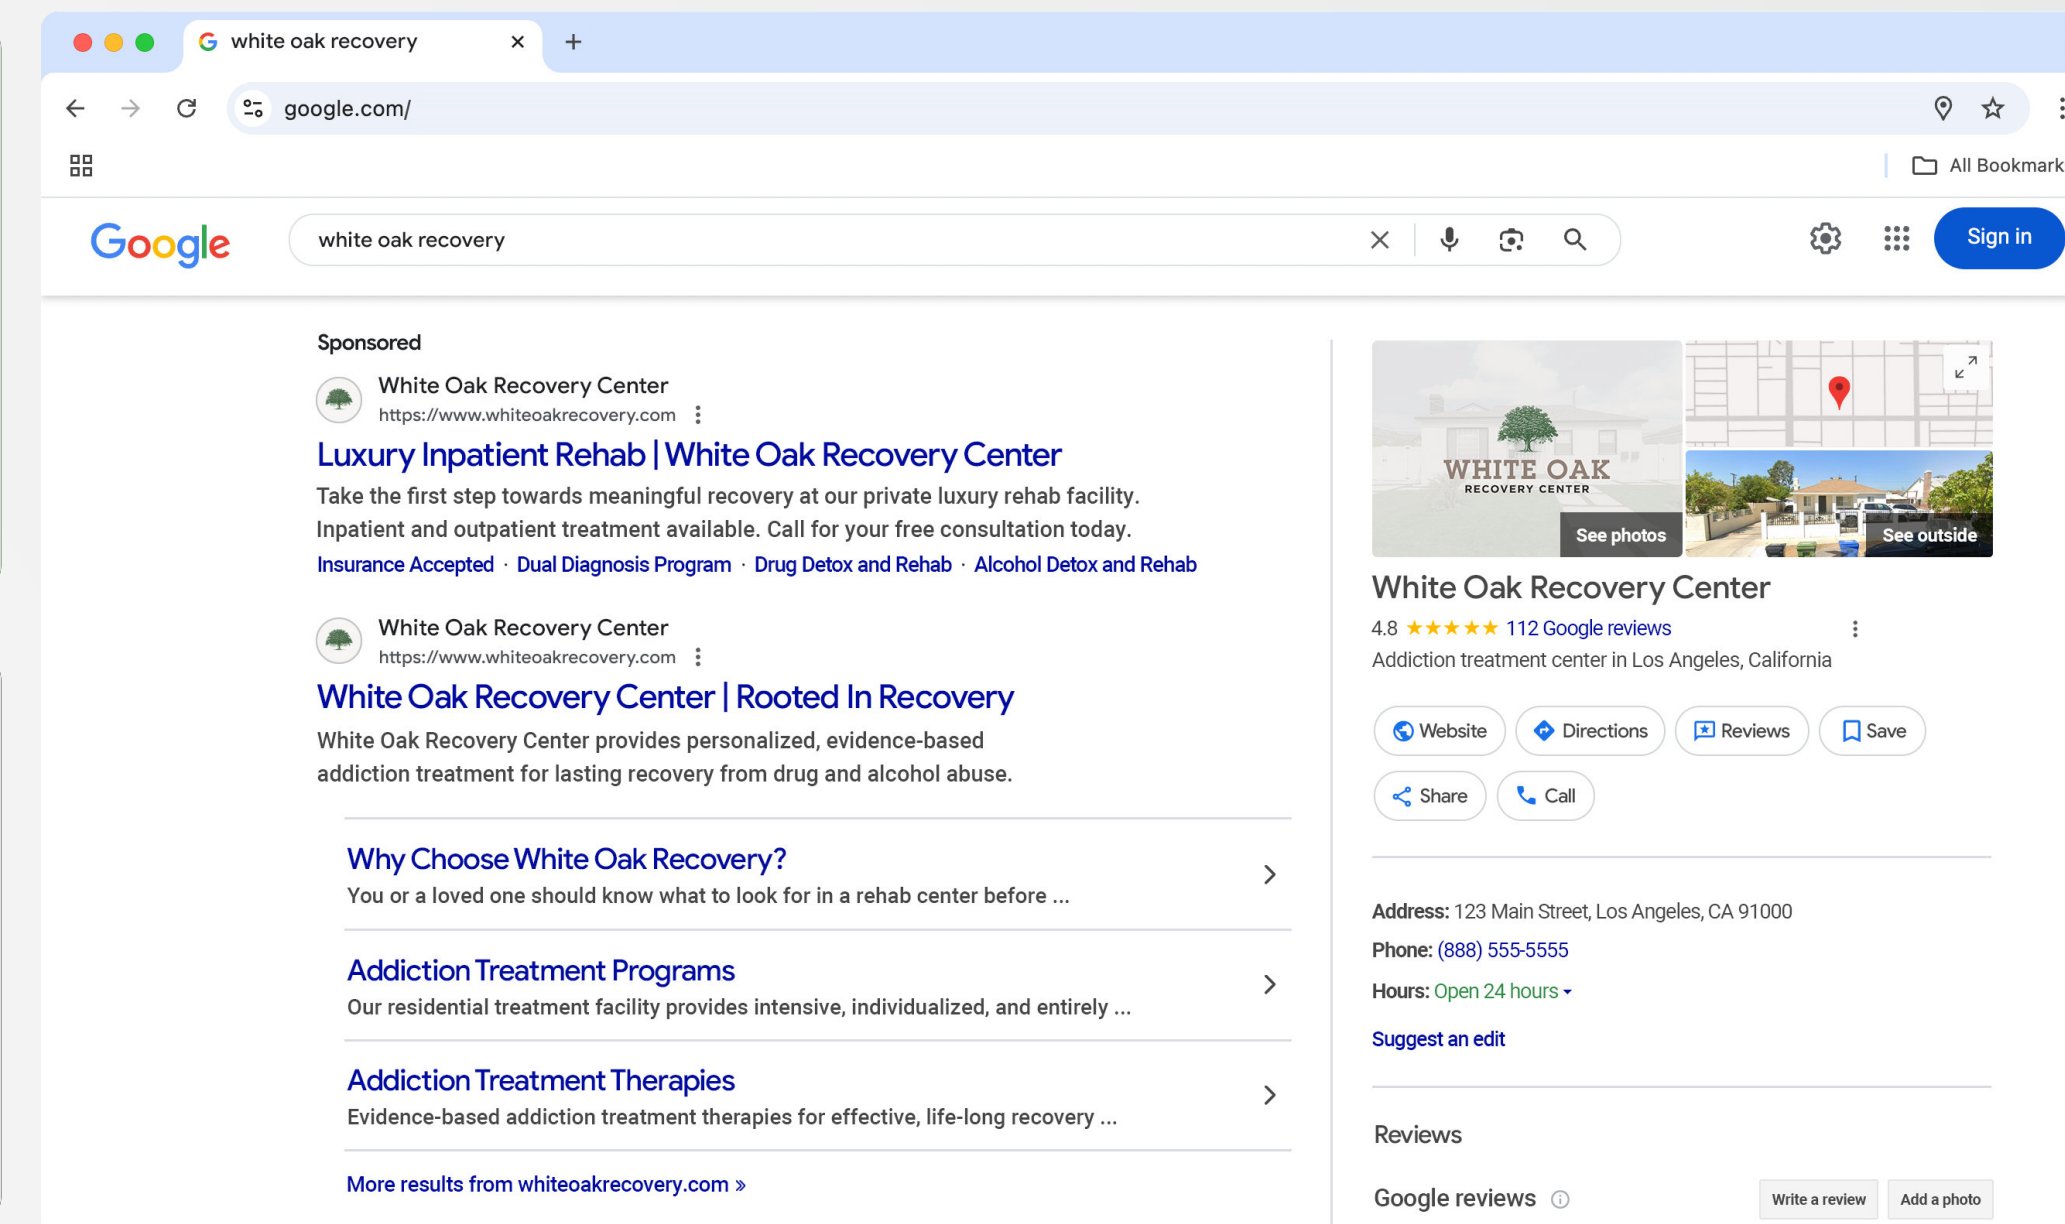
white oak recovery ×
+

google.com/

All Bookmark

Google

white oak recovery

Sign in

Sponsored

White Oak Recovery Center
https://www.whiteoakrecovery.com

Luxury Inpatient Rehab | White Oak Recovery Center

Take the first step towards meaningful recovery at our private luxury rehab facility. Inpatient and outpatient treatment available. Call for your free consultation today.

Insurance Accepted · Dual Diagnosis Program · Drug Detox and Rehab · Alcohol Detox and Rehab

White Oak Recovery Center
https://www.whiteoakrecovery.com

White Oak Recovery Center | Rooted In Recovery

White Oak Recovery Center provides personalized, evidence-based addiction treatment for lasting recovery from drug and alcohol abuse.

Why Choose White Oak Recovery?
You or a loved one should know what to look for in a rehab center before ...

Addiction Treatment Programs
Our residential treatment facility provides intensive, individualized, and entirely ...

Addiction Treatment Therapies
Evidence-based addiction treatment therapies for effective, life-long recovery ...

More results from whiteoakrecovery.com »

WHITE OAK
RECOVERY CENTER

See photos

See outside

White Oak Recovery Center

4.8 ★★★★★ 112 Google reviews

Addiction treatment center in Los Angeles, California

Website
Directions
Reviews
Save
Share
Call

Address: 123 Main Street, Los Angeles, CA 91000

Phone: (888) 555-5555

Hours: Open 24 hours

Suggest an edit

Reviews

Google reviews

Write a review
Add a photo